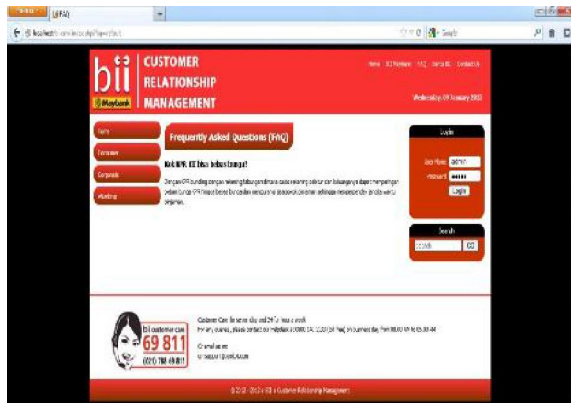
BII FAQ

bii CUSTOMER RELATIONSHIP MANAGEMENT

Maybank

Home BII Products FAQ Kontak Kami

Wednesday, 09 January 2013

Frequently Asked Questions (FAQ)

Kok KPR BII bisa bebas tunggu?

Dengan KPR bundling dengan rekening tabungan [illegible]

Login

User Name: admin

Password: ••••••

Login

Search

Search GO

bii customer care

69 811

(021) 788 69811

Customer Care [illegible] 24 hours a week

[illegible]

© 2012 - 2013 BII & Customer Relationship Management